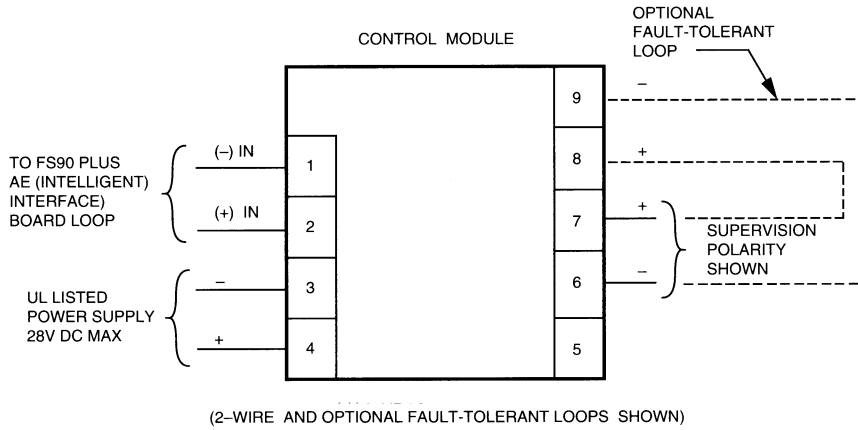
CONTROL MODULE

OPTIONAL FAULT-TOLERANT LOOP

TO FS90 PLUS AE (INTELLIGENT) INTERFACE) BOARD LOOP

(–) IN

(+) IN

UL LISTED POWER SUPPLY 28V DC MAX

–

+

1

2

3

4

9

8

7

6

5

–

+

+

–

SUPERVISION POLARITY SHOWN

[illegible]

(2–WIRE AND OPTIONAL FAULT-TOLERANT LOOPS SHOWN)